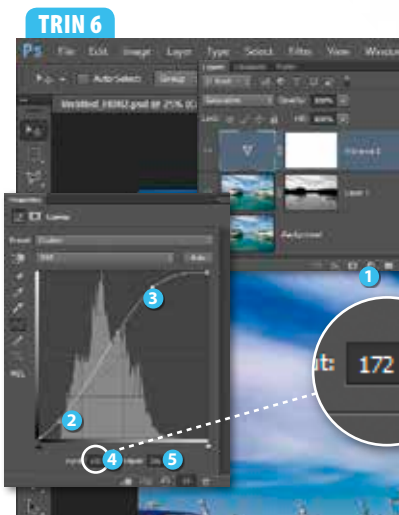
TRIN 6

Ps File Edit Image Layer Type Select Filter View Window

Auto-Select: Group

Untitled_HDR2.psd @ 25% (C

Layers Channels Paths

Opacity: 100%

Fill: 100%

Layer 1

Properties

Curves

Preset: Custom

RGB

Auto

1

2

3

4

5

ut: 172